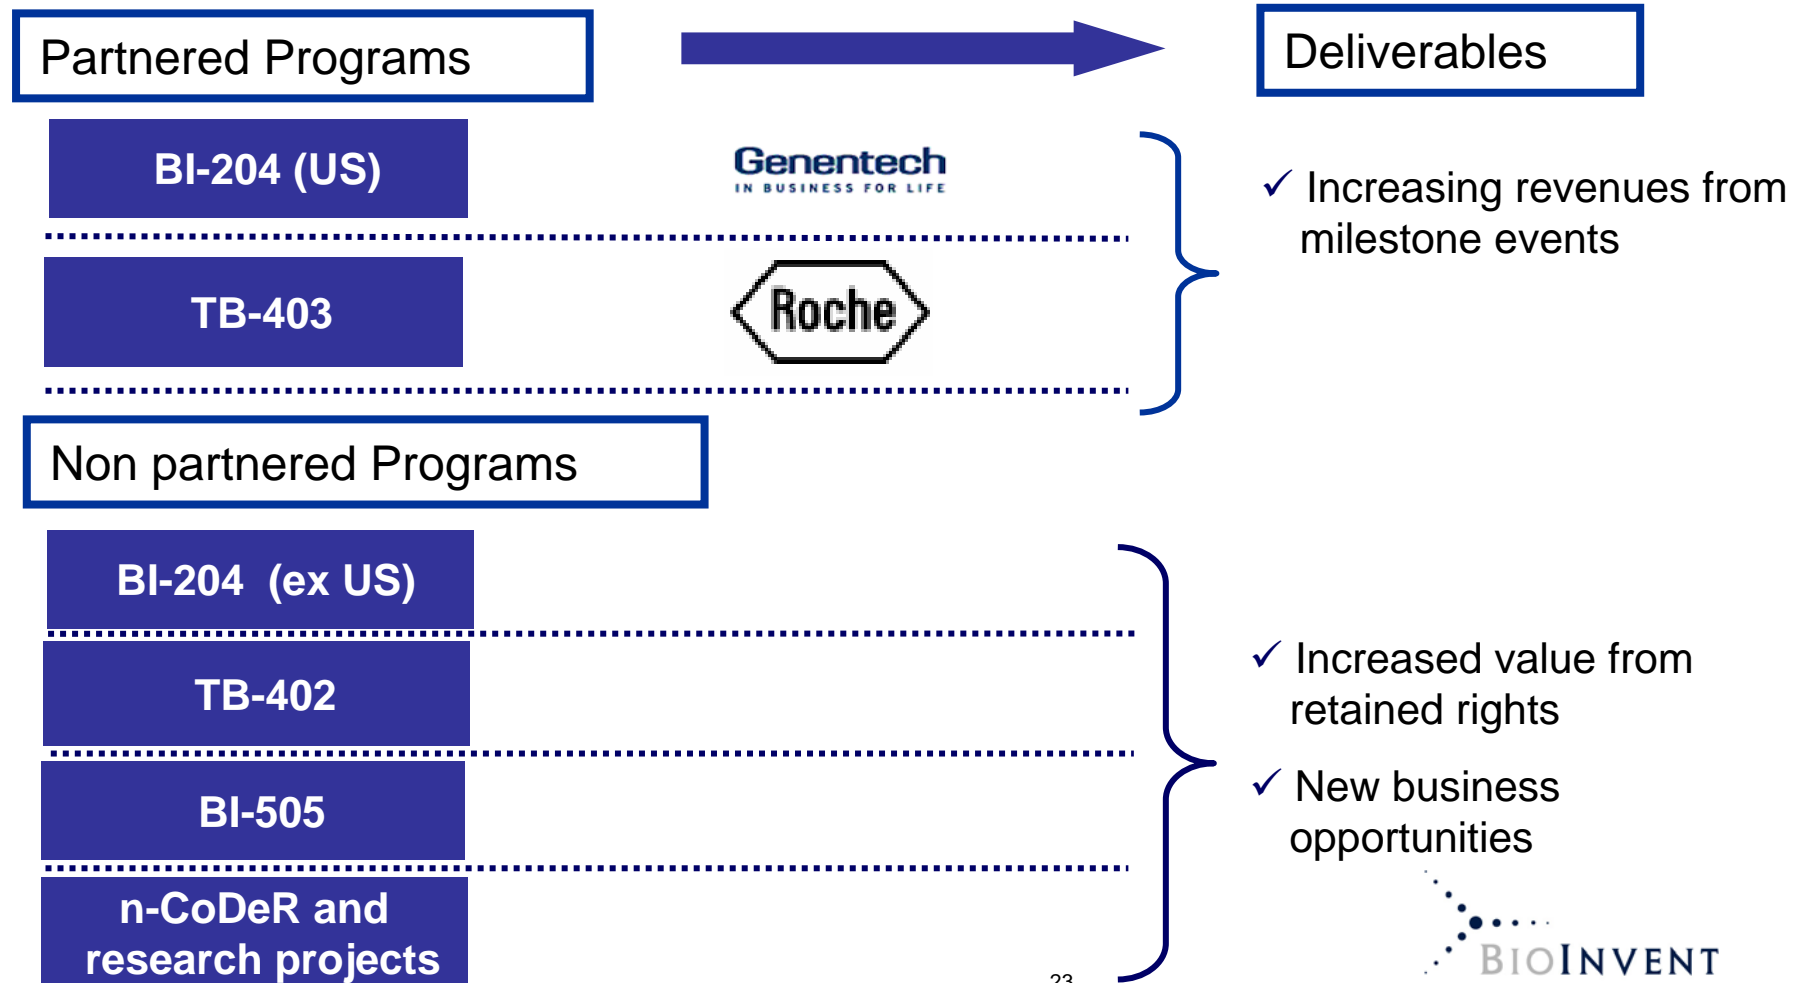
Partnered Programs

Deliverables

BI-204 (US)

Genentech
IN BUSINESS FOR LIFE

✓ Increasing revenues from milestone events

TB-403

Roche

Non partnered Programs

BI-204 (ex US)

TB-402

✓ Increased value from retained rights

BI-505

✓ New business opportunities

n-CoDeR and research projects

23

BIOINVENT